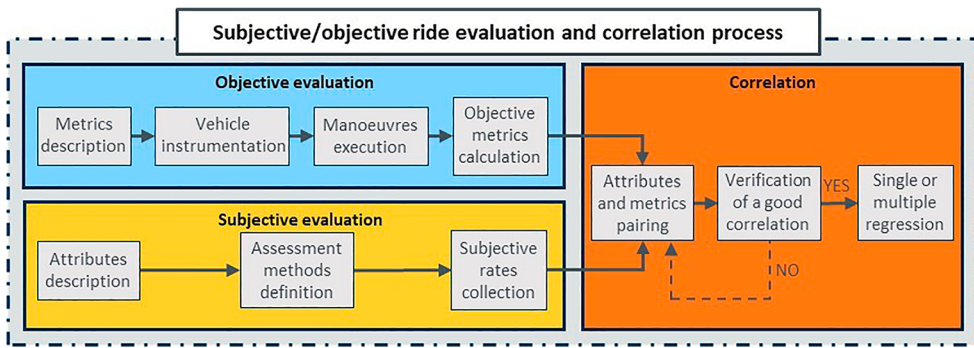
Subjective/objective ride evaluation and correlation process

Objective evaluation

Metrics description

Vehicle instrumentation

Manoeuvres execution

Objective metrics calculation

Subjective evaluation

Attributes description

Assessment methods definition

Subjective rates collection

Correlation

Attributes and metrics pairing

Verification of a good correlation

YES

Single or multiple regression

NO